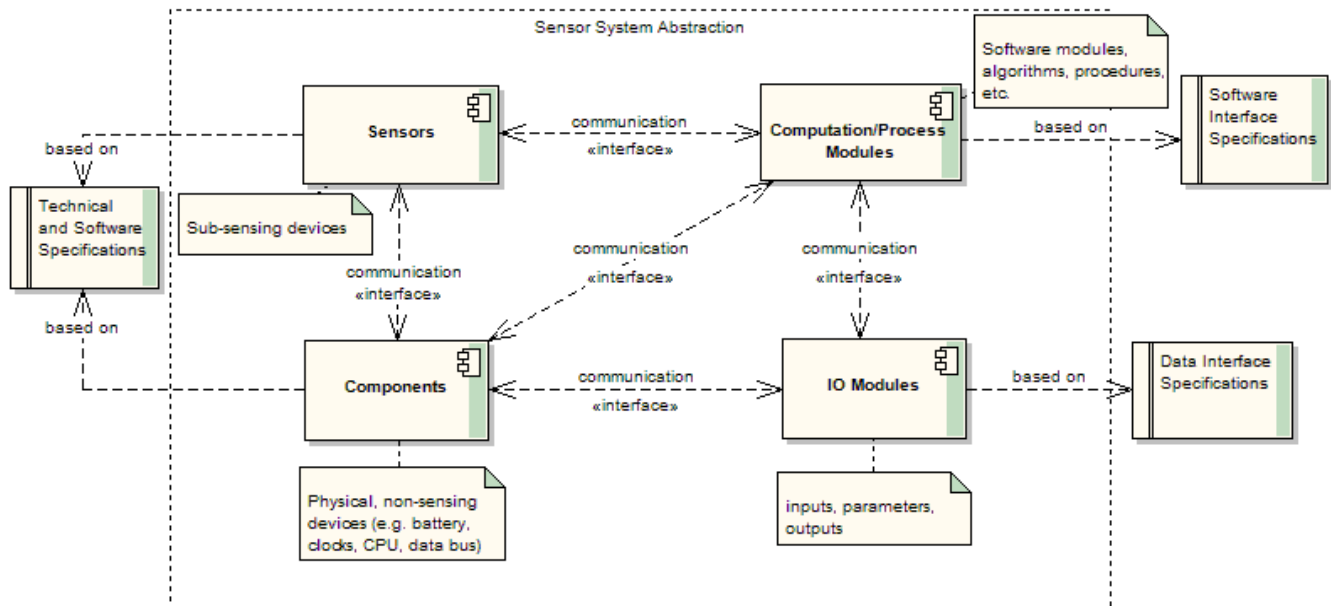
Sensor System Abstraction

Software modules, algorithms, procedures, etc.

Sensors

communication
«interface»

Computation/Process Modules

based on

Software Interface Specifications

based on

Technical and Software Specifications

Sub-sensing devices

communication
«interface»

communication
«interface»

communication
«interface»

based on

Components

communication
«interface»

IO Modules

based on

Data Interface Specifications

Physical, non-sensing devices (e.g. battery, clocks, CPU, data bus)

inputs, parameters, outputs